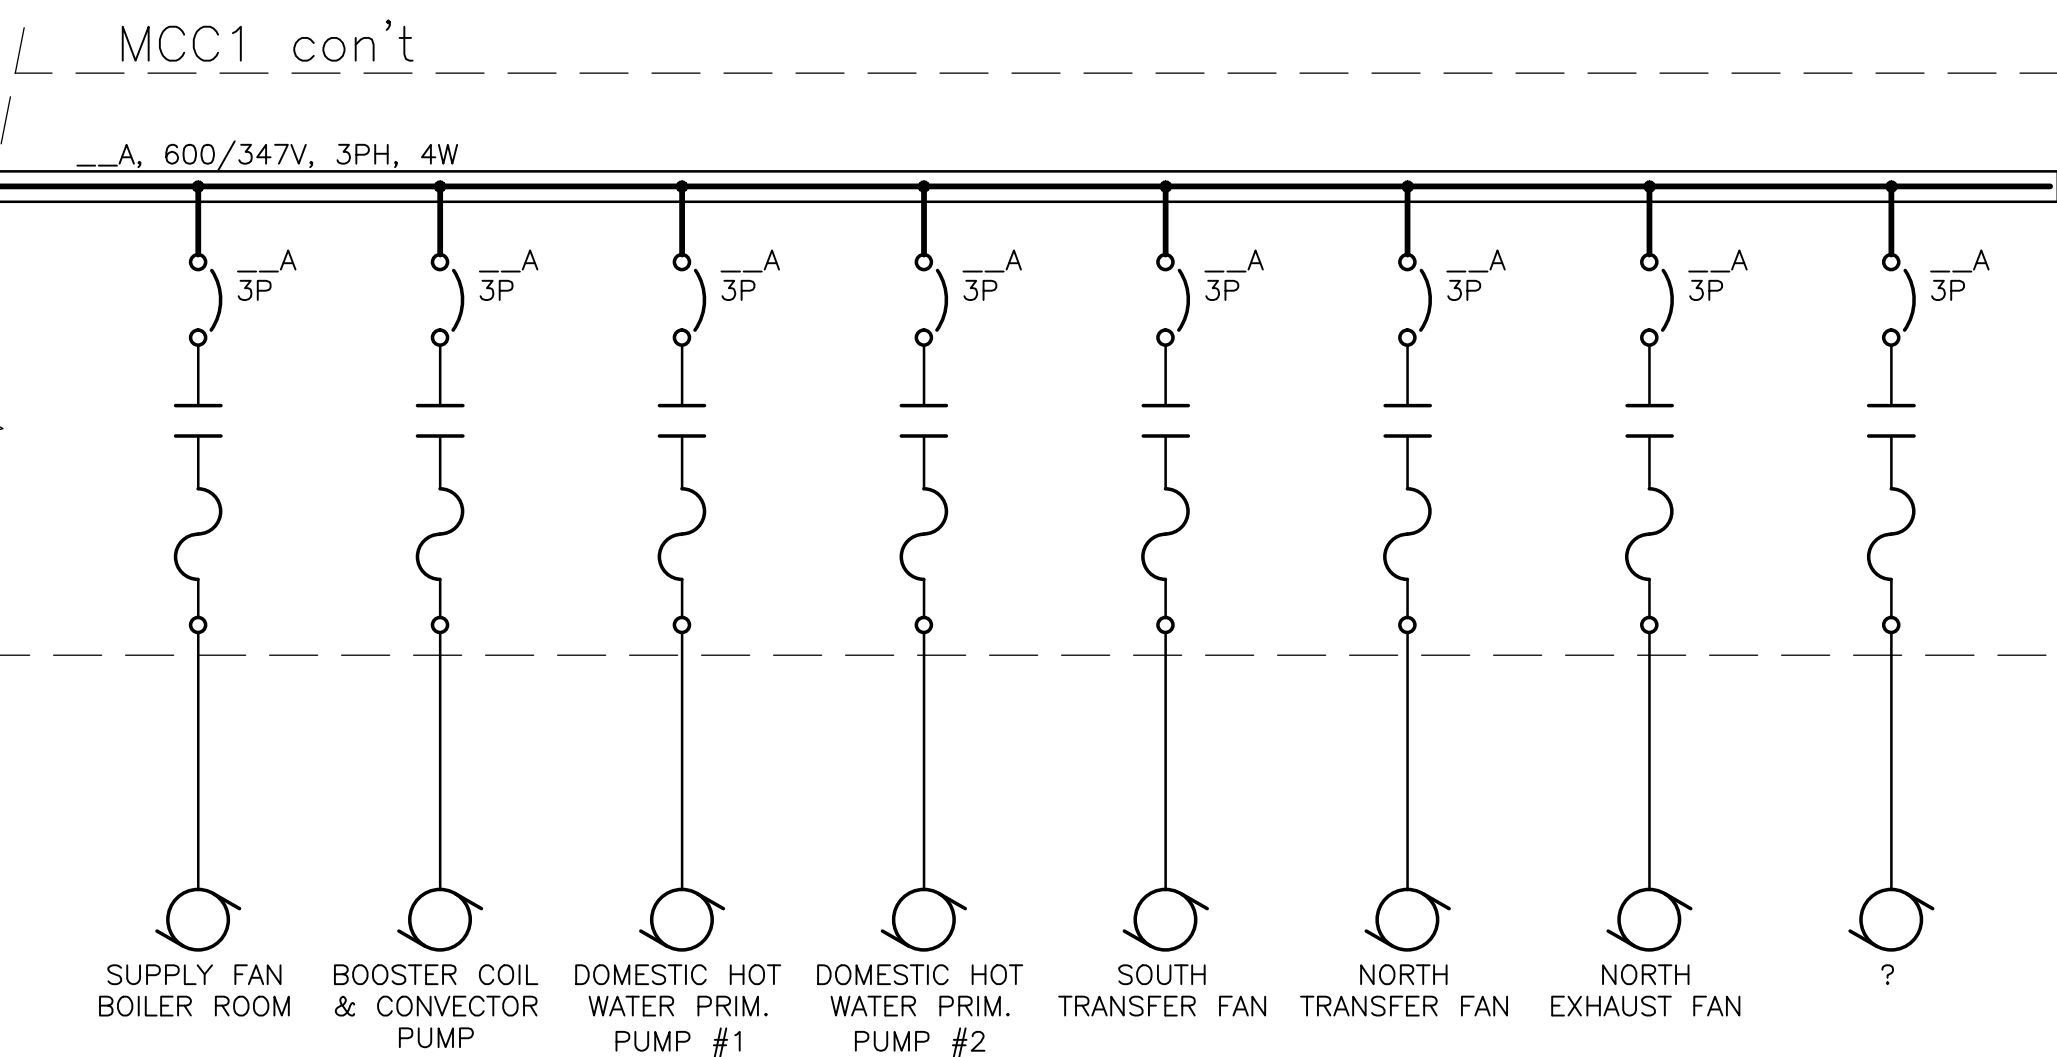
MCC1 con't

__A, 600/347V, 3PH, 4W

$\frac{\_\_A}{3P}$

$\frac{\_\_A}{3P}$

$\frac{\_\_A}{3P}$

$\frac{\_\_A}{3P}$

$\frac{\_\_A}{3P}$

$\frac{\_\_A}{3P}$

$\frac{\_\_A}{3P}$

$\frac{\_\_A}{3P}$

SUPPLY FAN BOILER ROOM

BOOSTER COIL & CONVECTOR PUMP

DOMESTIC HOT WATER PRIM. PUMP #1

DOMESTIC HOT WATER PRIM. PUMP #2

SOUTH TRANSFER FAN

NORTH TRANSFER FAN

NORTH EXHAUST FAN

?